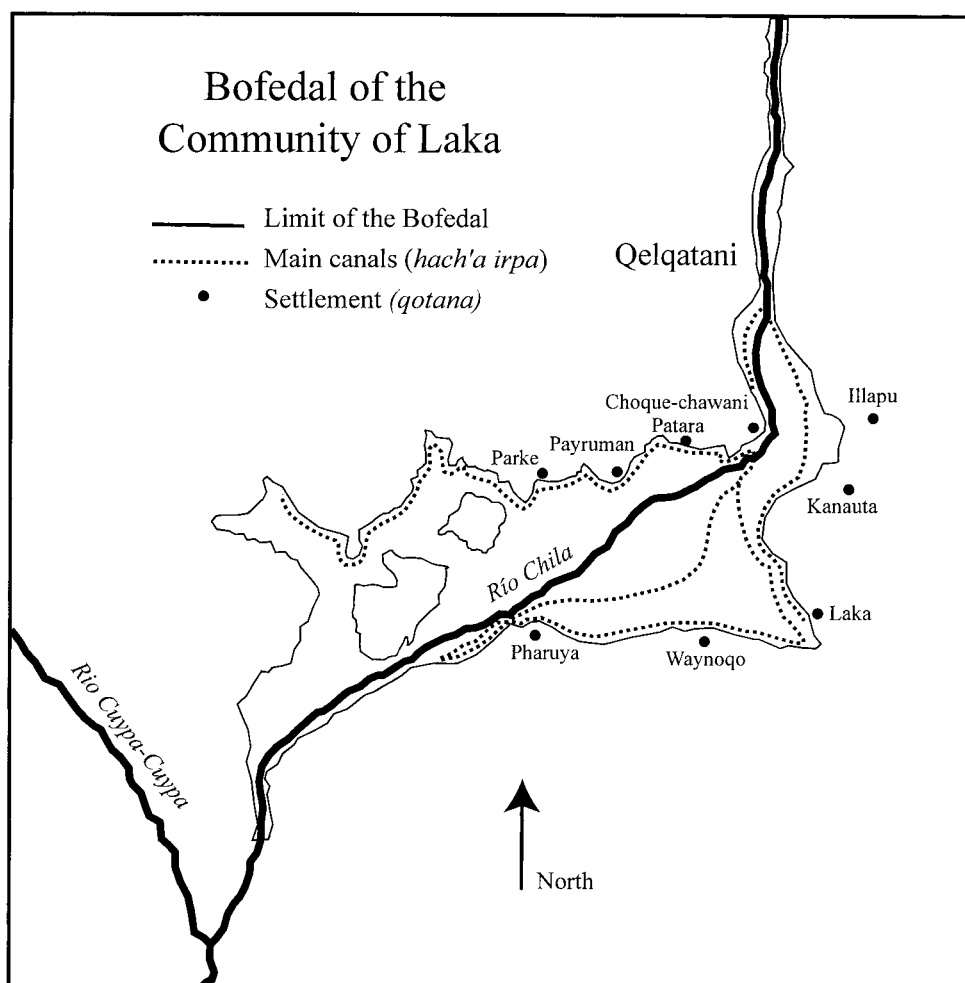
Bofedal of the Community of Laka

Limit of the Bofedal
Main canals (hach'a irpa)
Settlement (qotana)

Qelqatani

Choque-chawani
Patara
Payruman
Parke
Illapu
Kanauta
Río Chila
Laka
Pharuya
Waynoqo
Río Cuypa-Cuypa

North